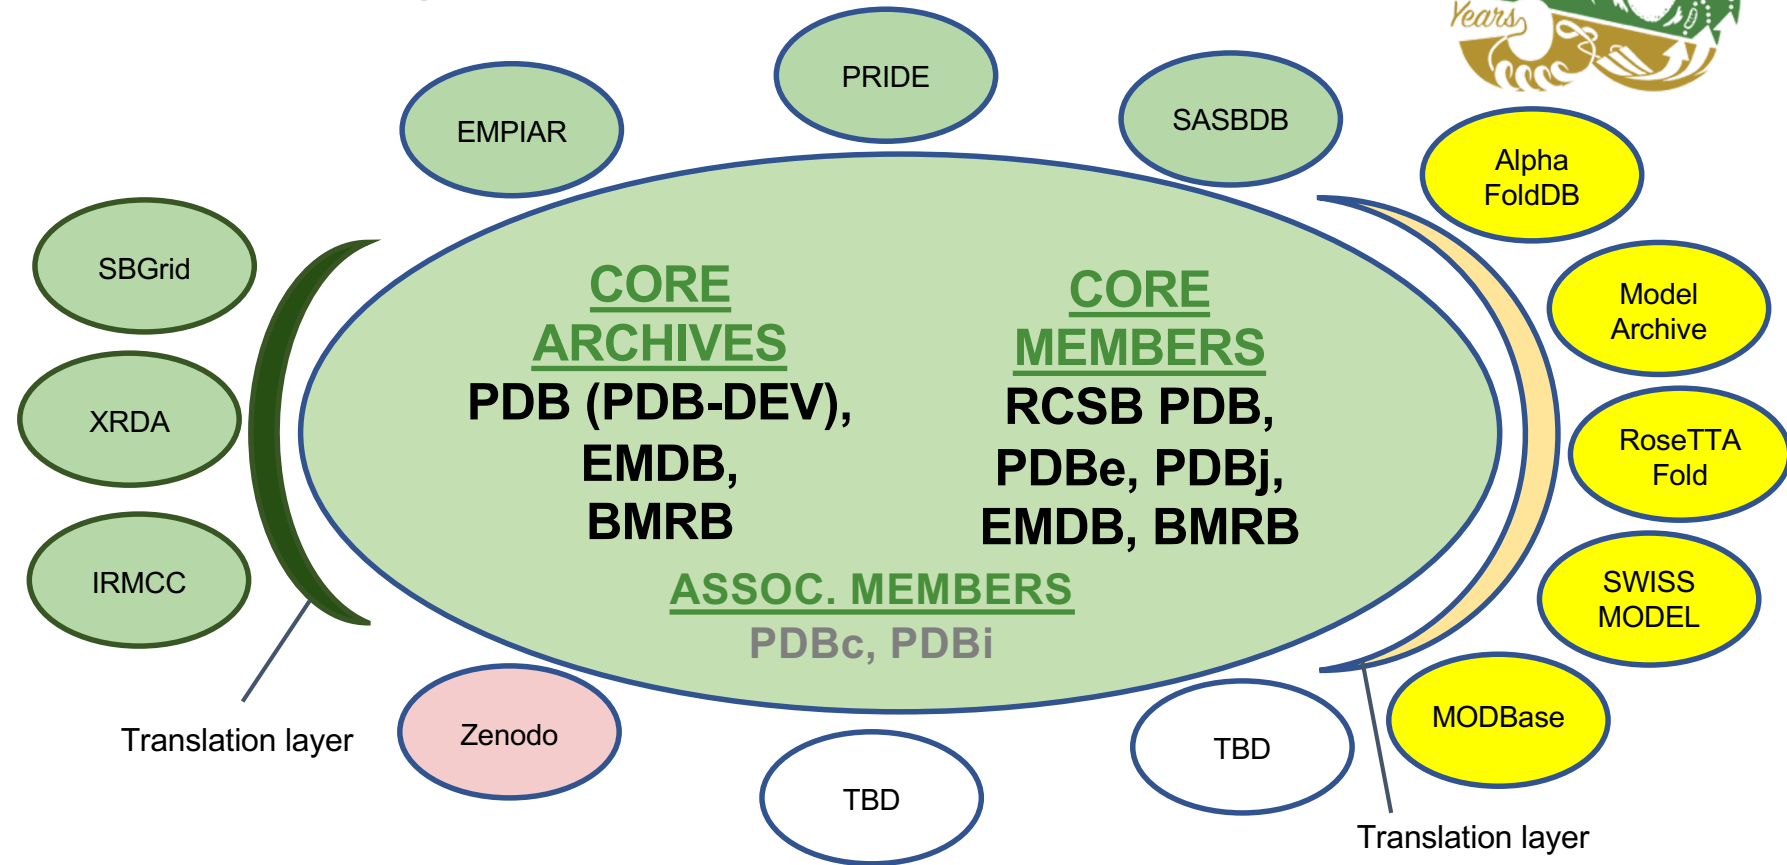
Years

PRIDE

EMPIAR

SASBDB

Alpha FoldDB

SBGrid

XRDA

IRMCC

CORE ARCHIVES
PDB (PDB-DEV), EMDB, BMRB

CORE MEMBERS
RCSB PDB, PDBe, PDBj, EMDB, BMRB

ASSOC. MEMBERS
PDBc, PDBi

Model Archive

RoseTTA Fold

SWISS MODEL

MODBase

Translation layer

Zenodo

TBD

TBD

Translation layer